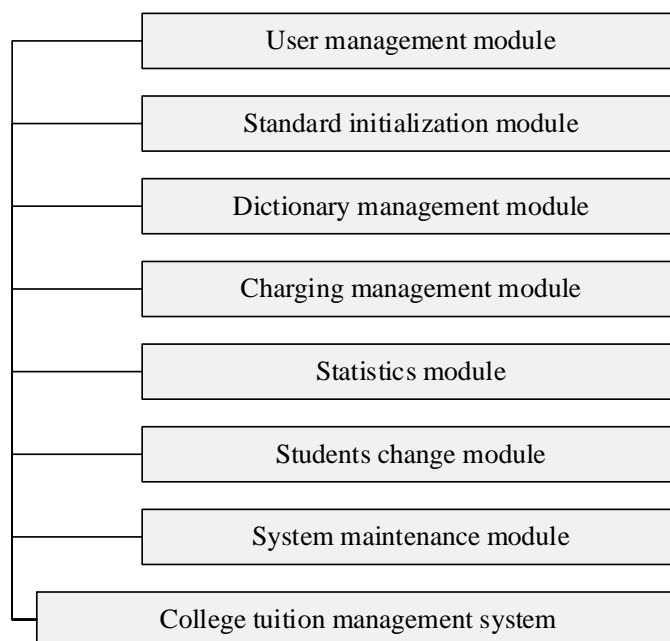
User management module

Standard initialization module

Dictionary management module

Charging management module

Statistics module

Students change module

System maintenance module

College tuition management system